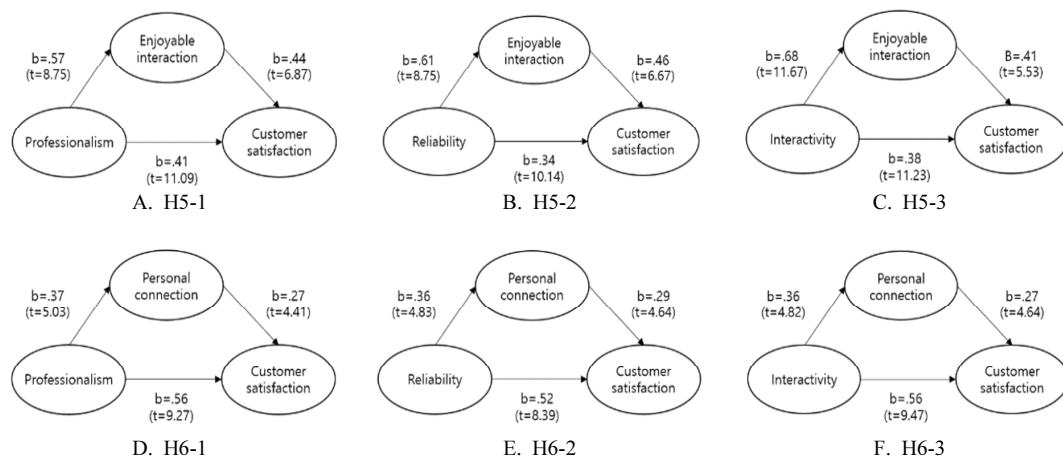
b=.57
(t=8.75)

Enjoyable interaction

b=.44
(t=6.87)

Professionalism

Customer satisfaction

b=.41
(t=11.09)

A. H5-1

b=.61
(t=8.75)

Enjoyable interaction

b=.46
(t=6.67)

Reliability

Customer satisfaction

b=.34
(t=10.14)

B. H5-2

b=.68
(t=11.67)

Enjoyable interaction

B=.41
(t=5.53)

Interactivity

Customer satisfaction

b=.38
(t=11.23)

C. H5-3

b=.37
(t=5.03)

Personal connection

b=.27
(t=4.41)

Professionalism

Customer satisfaction

b=.56
(t=9.27)

D. H6-1

b=.36
(t=4.83)

Personal connection

b=.29
(t=4.64)

Reliability

Customer satisfaction

b=.52
(t=8.39)

E. H6-2

b=.36
(t=4.82)

Personal connection

b=.27
(t=4.64)

Interactivity

Customer satisfaction

b=.56
(t=9.47)

F. H6-3